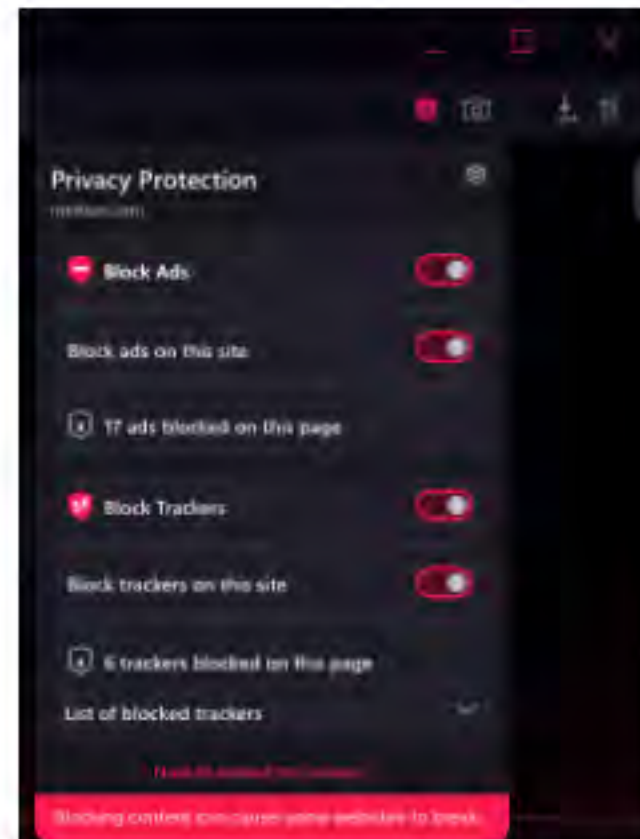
Privacy Protection

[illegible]

Block Ads

Block ads on this site

17 ads blocked on this page

Block Trackers

Block trackers on this site

6 trackers blocked on this page

List of blocked trackers

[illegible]

Blocking content can cause some websites to break.